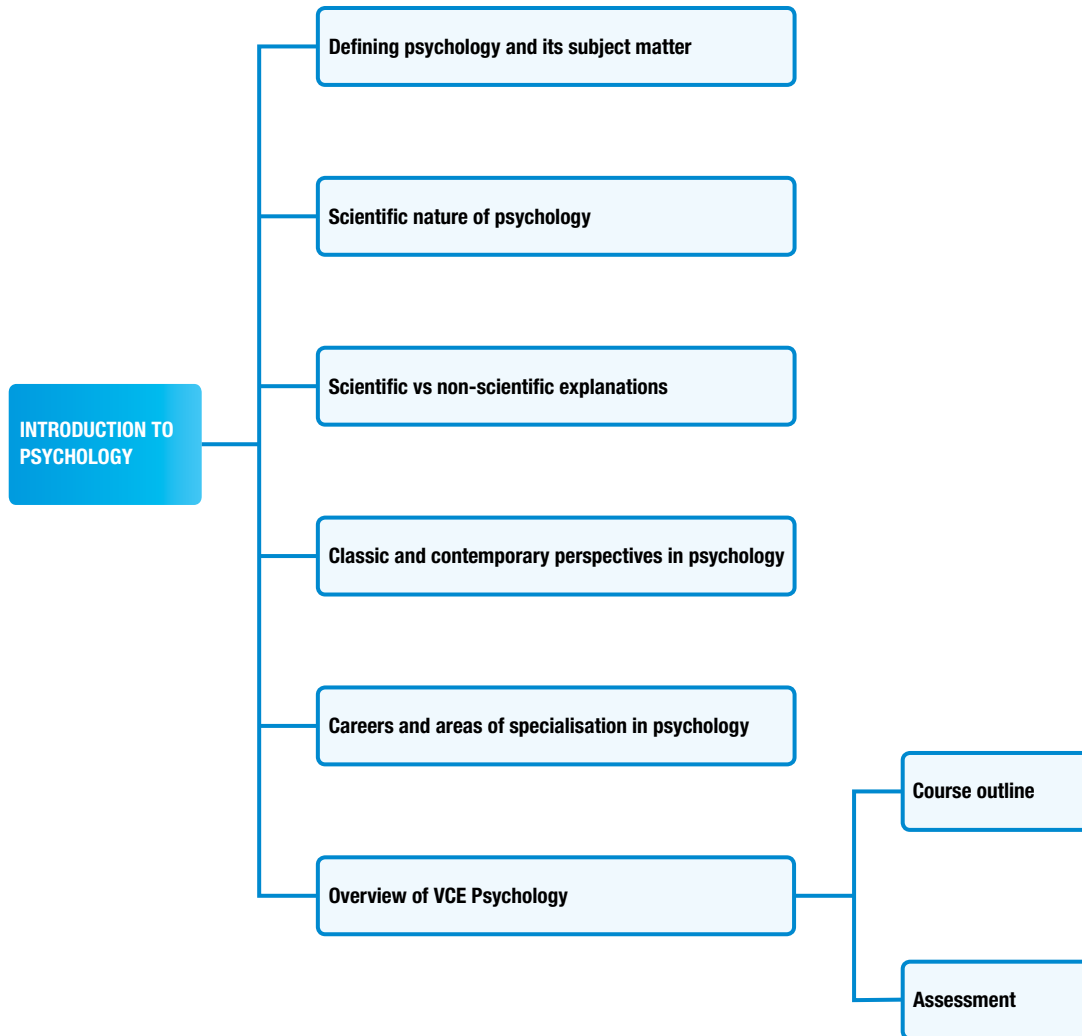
INTRODUCTION TO PSYCHOLOGY

Defining psychology and its subject matter

Scientific nature of psychology

Scientific vs non-scientific explanations

Classic and contemporary perspectives in psychology

Careers and areas of specialisation in psychology

Overview of VCE Psychology

Course outline

Assessment